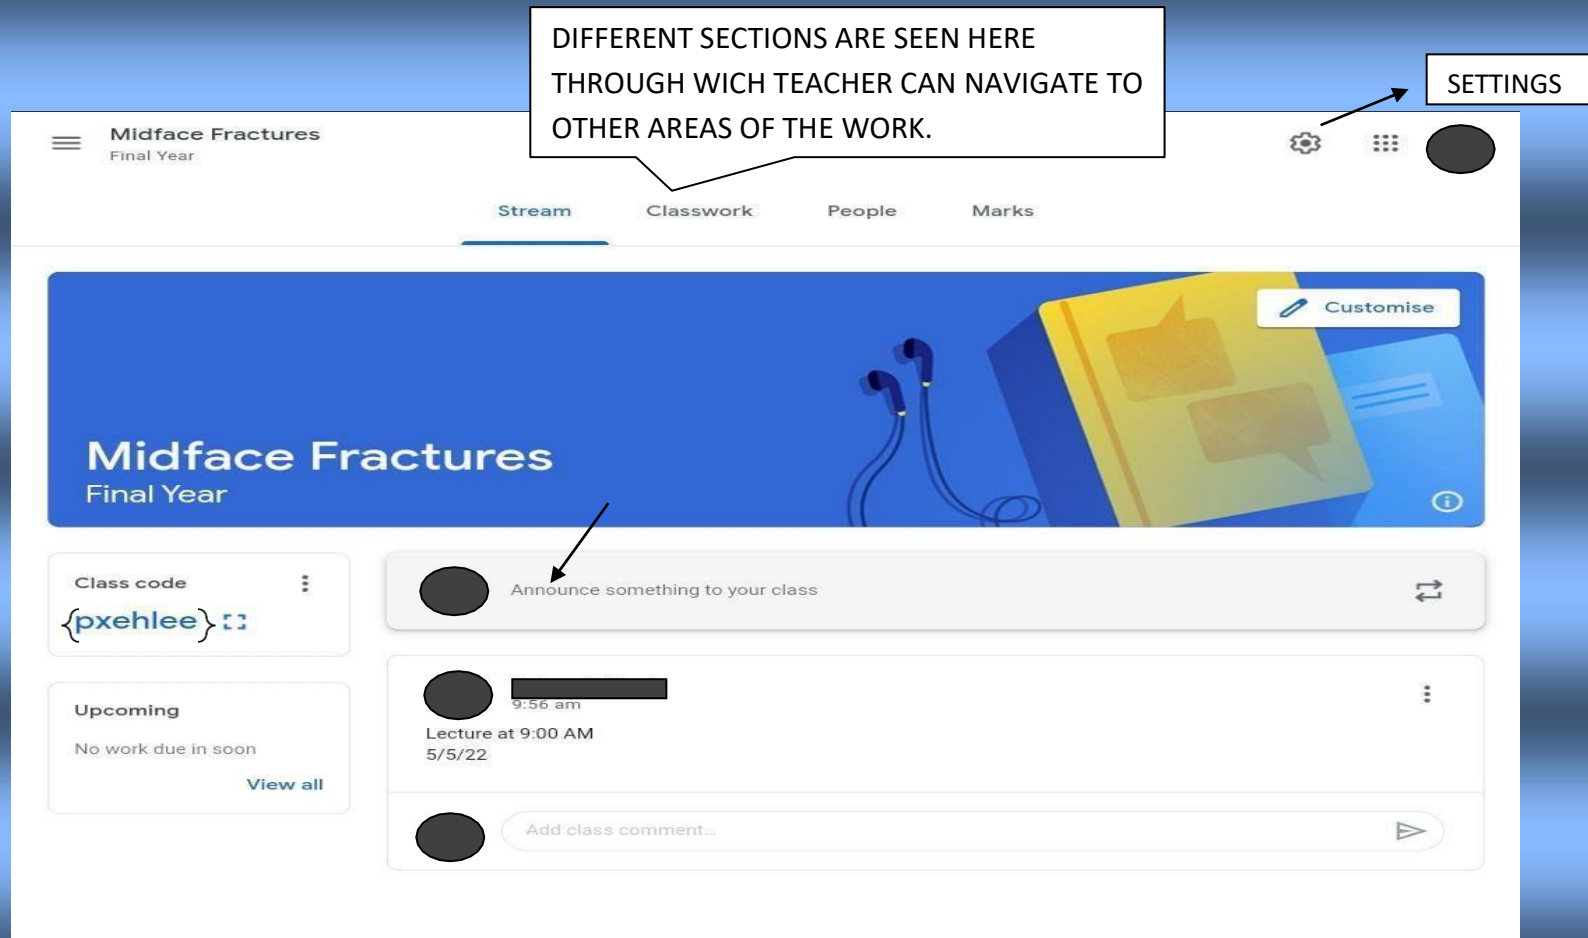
DIFFERENT SECTIONS ARE SEEN HERE THROUGH WICH TEACHER CAN NAVIGATE TO OTHER AREAS OF THE WORK.

SETTINGS

Midface Fractures
Final Year

Stream Classwork People Marks

Customise

Midface Fractures
Final Year

Class code
pxehlee

Upcoming
No work due in soon
View all

Announce something to your class

9:56 am
Lecture at 9:00 AM
5/5/22

Add class comment...